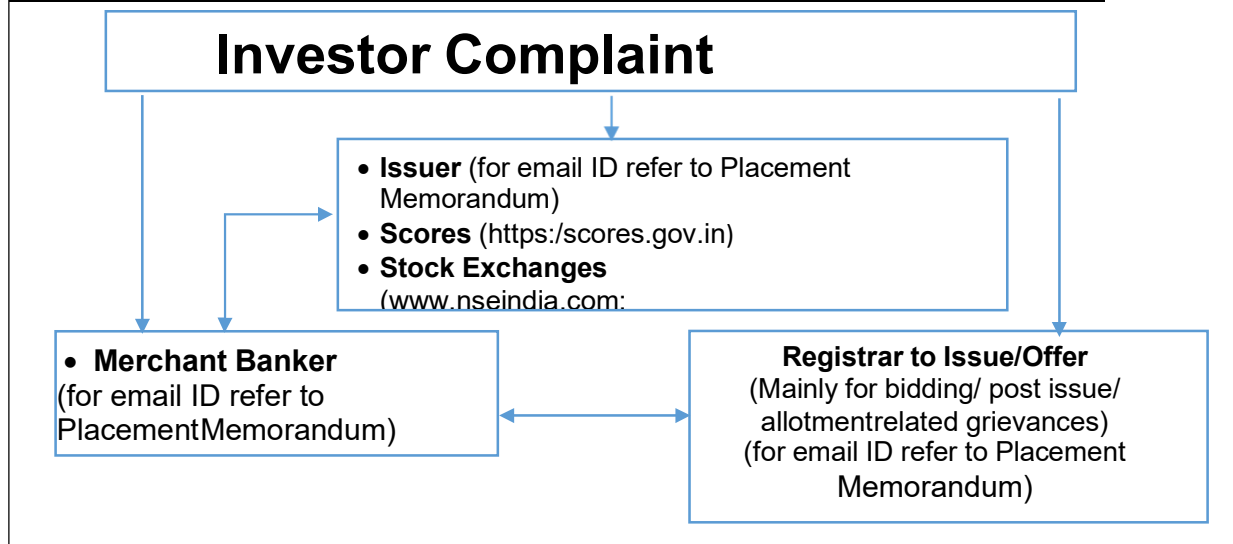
Investor Complaint

- **Issuer** (for email ID refer to Placement Memorandum)
- **Scores** (https:/scores.gov.in)
- **Stock Exchanges** (www.nseindia.com:

- **Merchant Banker**
(for email ID refer to PlacementMemorandum)

**Registrar to Issue/Offer**
(Mainly for bidding/ post issue/ allotmentrelated grievances)
(for email ID refer to Placement Memorandum)